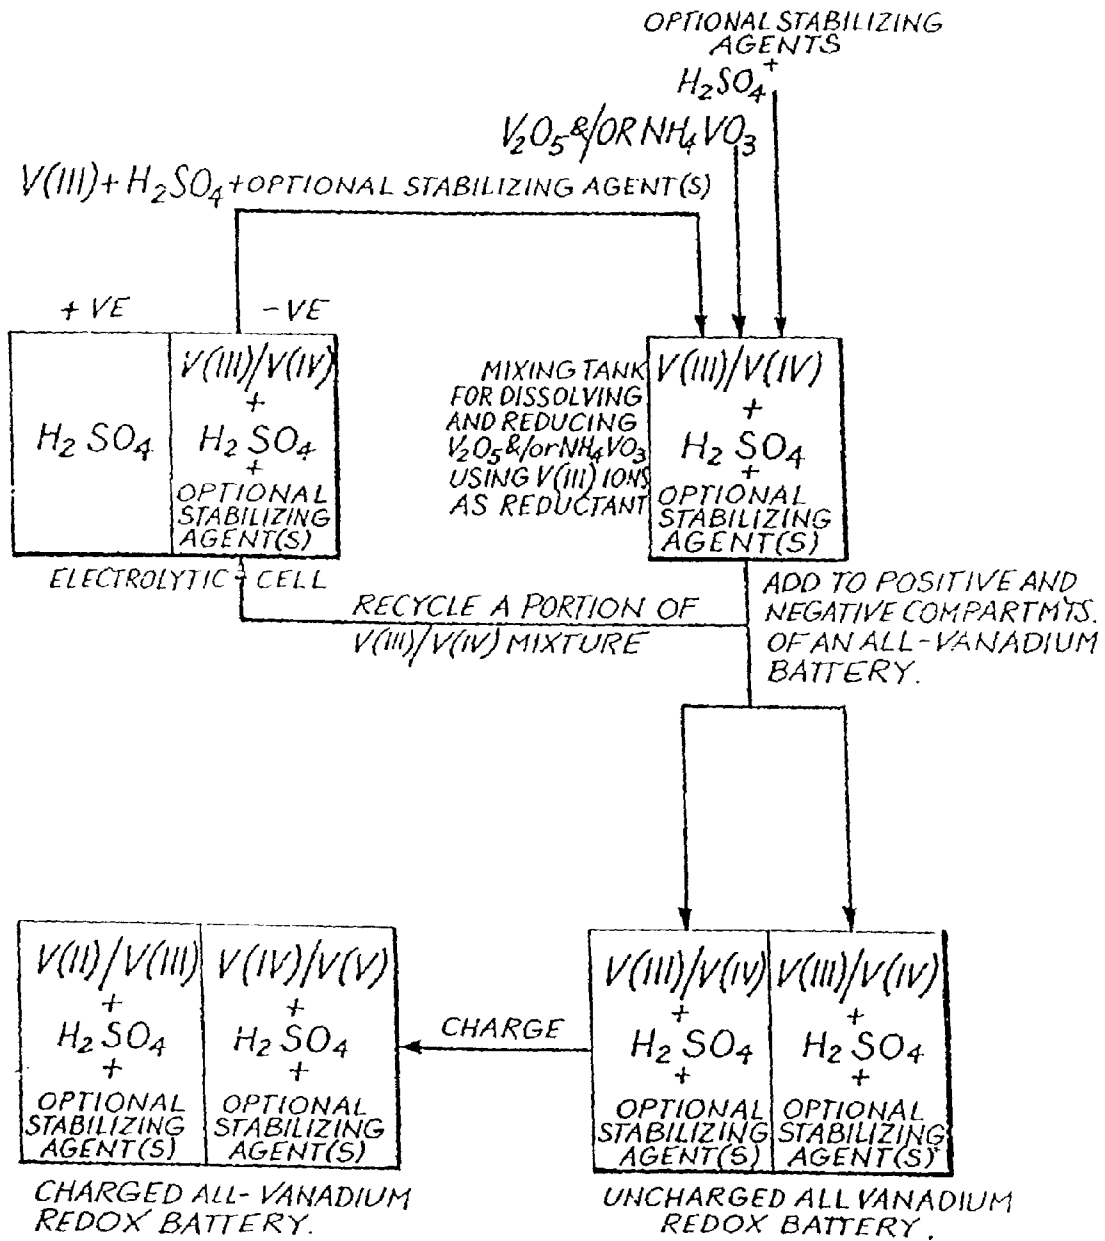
OPTIONAL STABILIZING AGENTS
$H_2SO_4$ +
$V_2O_5$ &/OR $NH_4VO_3$
V(III) + $H_2SO_4$ + OPTIONAL STABILIZING AGENT(S)

+ VE
- VE

$H_2SO_4$

V(III)/V(IV)
+
$H_2SO_4$
+
OPTIONAL STABILIZING AGENT(S)

ELECTROLYTIC CELL

MIXING TANK FOR DISSOLVING AND REDUCING $V_2O_5$ &/or $NH_4VO_3$ USING V(III) IONS AS REDUCTANT

V(III)/V(IV)
+
$H_2SO_4$
+
OPTIONAL STABILIZING AGENT(S)

RECYCLE A PORTION OF V(III)/V(IV) MIXTURE

ADD TO POSITIVE AND NEGATIVE COMPARTMTS. OF AN ALL-VANADIUM BATTERY.

V(II)/V(III)
+
$H_2SO_4$
+
OPTIONAL STABILIZING AGENT(S)

V(IV)/V(V)
+
$H_2SO_4$
+
OPTIONAL STABILIZING AGENT(S)

CHARGE

V(III)/V(IV)
+
$H_2SO_4$
+
OPTIONAL STABILIZING AGENT(S)

V(III)/V(IV)
+
$H_2SO_4$
+
OPTIONAL STABILIZING AGENT(S)

CHARGED ALL- VANADIUM REDOX BATTERY.

UNCHARGED ALL VANADIUM REDOX BATTERY.